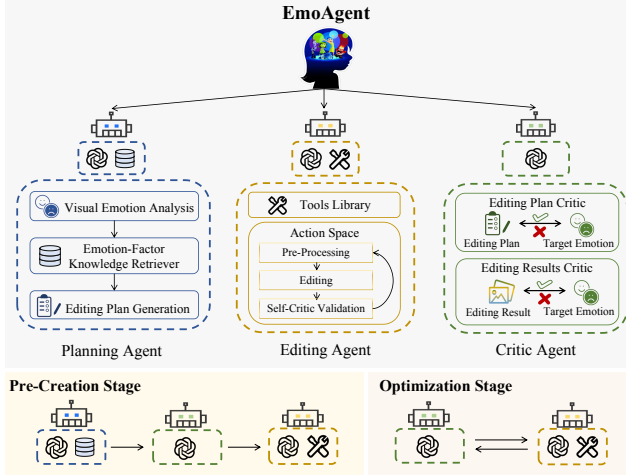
EmoAgent

Visual Emotion Analysis

Emotion-Factor Knowledge Retriever

Editing Plan Generation

Planning Agent

Tools Library

Action Space

Pre-Processing

Editing

Self-Critic Validation

Editing Agent

Editing Plan Critic

Editing Plan

Target Emotion

Editing Results Critic

Editing Result

Target Emotion

Critic Agent

Pre-Creation Stage

Optimization Stage